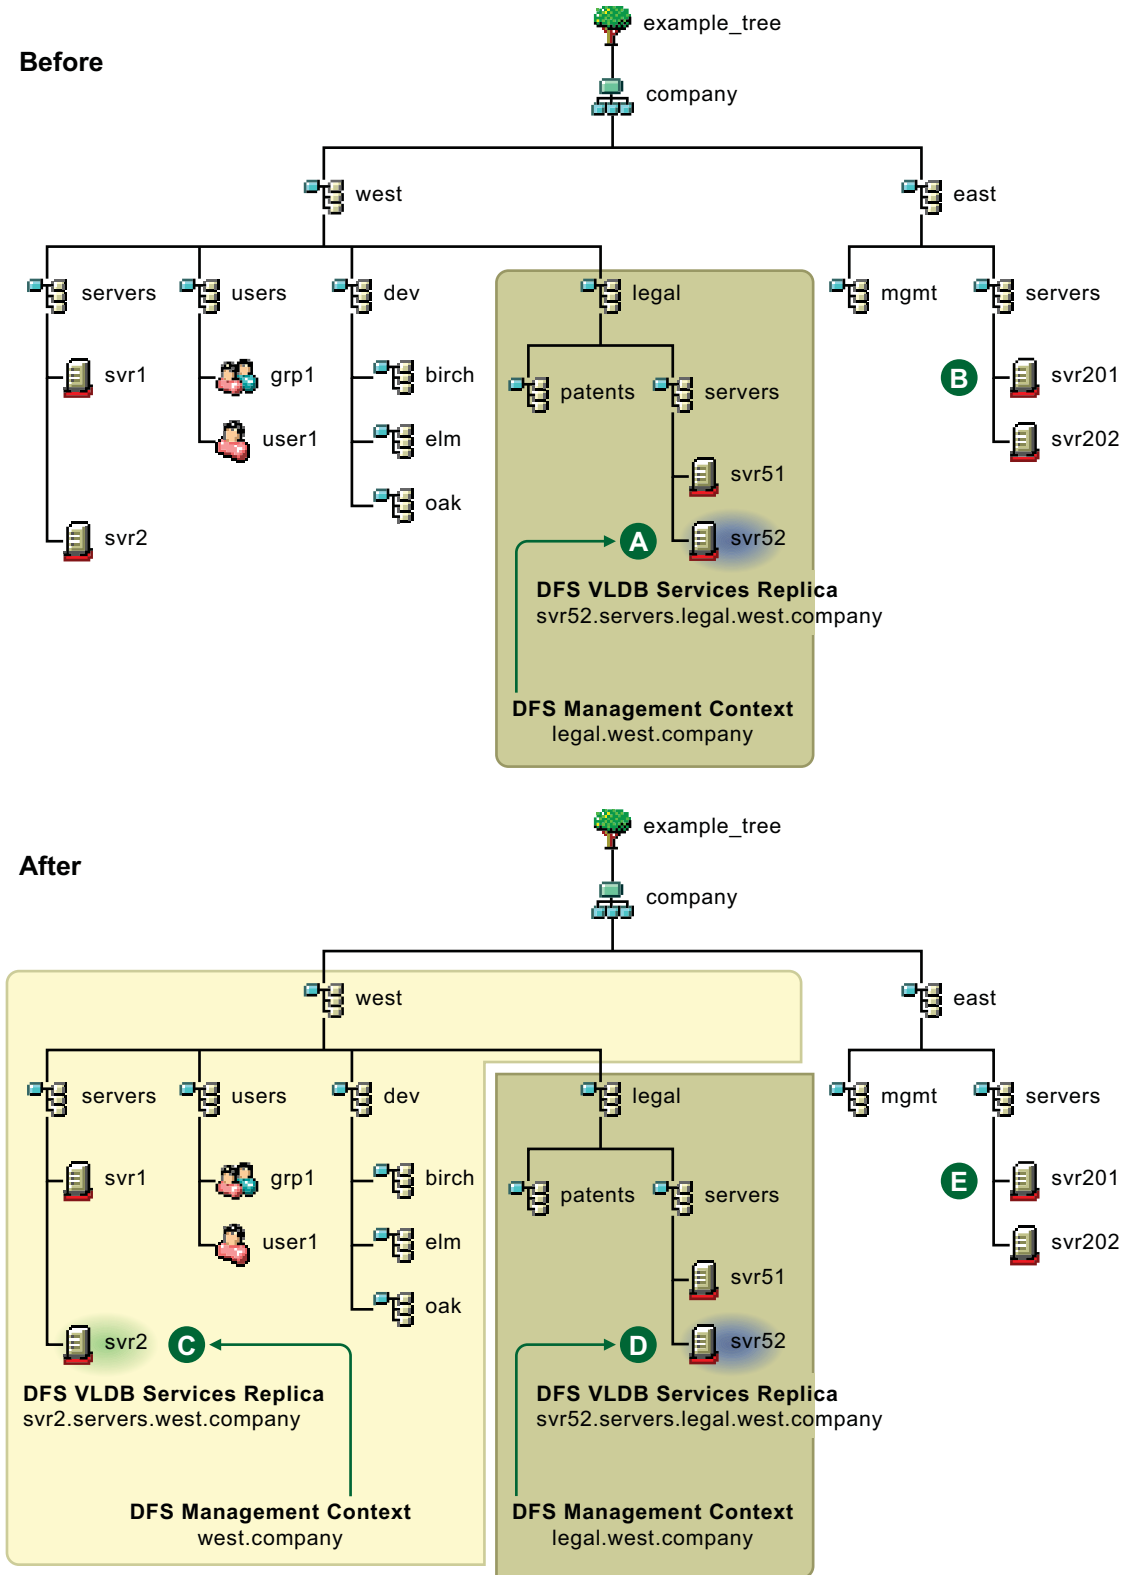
Before

example_tree

company

west

east

servers

users

dev

legal

mgmt

servers

svr1

grp1

birch

patents

servers

B

svr201

user1

elm

svr202

svr51

oak

svr2

A

svr52

DFS VLDB Services Replica
svr52.servers.legal.west.company

DFS Management Context
legal.west.company

After

example_tree

company

west

east

servers

users

dev

legal

mgmt

servers

svr1

grp1

birch

patents

servers

E

svr201

user1

elm

svr202

svr51

oak

svr2

C

D

svr52

DFS VLDB Services Replica
svr2.servers.west.company

DFS VLDB Services Replica
svr52.servers.legal.west.company

DFS Management Context
west.company

DFS Management Context
legal.west.company